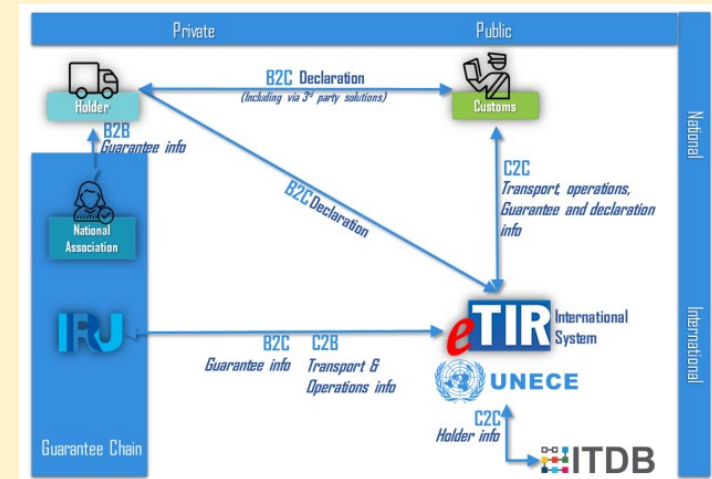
Private

Public

National

International

Holder

B2C Declaration
(Including via 3rd party solutions)

Customs

B2B
Guarantee info

National Association

B2C Declaration

C2C
Transport operations, Guarantee and declaration info

IRU

B2C
Guarantee info

C2B
Transport & Operations info

eTIR International System

UNECE

C2C
Holder info

ITDB

Guarantee Chain